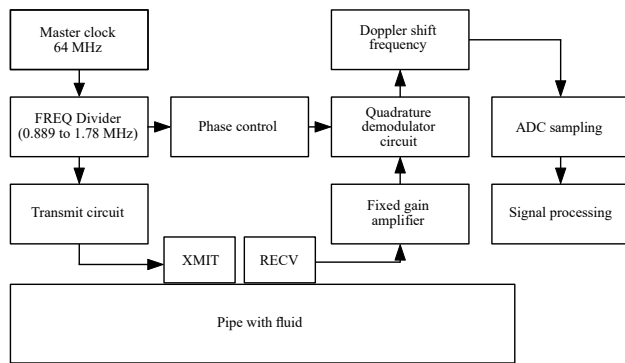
Master clock
64 MHz

FREQ Divider
(0.889 to 1.78 MHz)

Transmit circuit

Phase control

Doppler shift
frequency

Quadrature
demodulator
circuit

Fixed gain
amplifier

ADC sampling

Signal processing

XMIT

RECV

Pipe with fluid